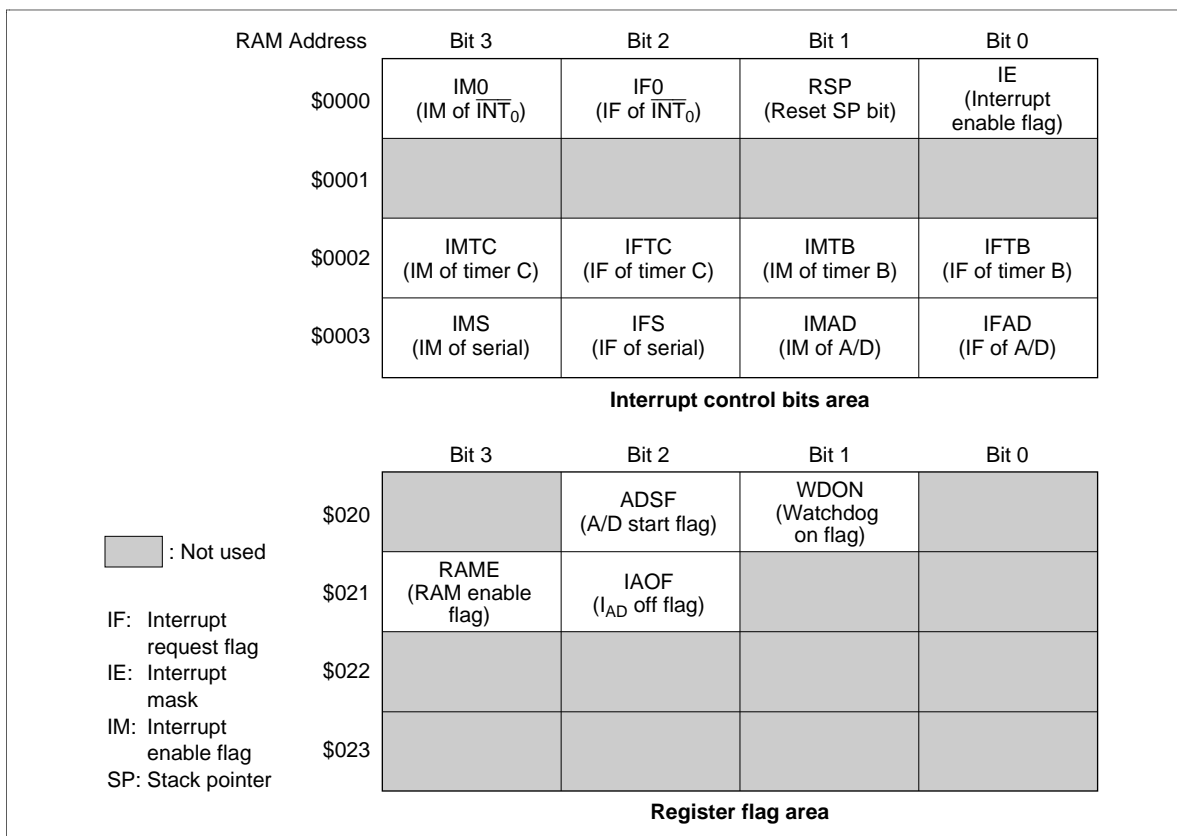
| RAM Address | Bit 3 | Bit 2 | Bit 1 | Bit 0 |
|---|---|---|---|---|
| \$0000 | IM0 (IM of $\overline{INT}_0$) | IF0 (IF of $\overline{INT}_0$) | RSP (Reset SP bit) | IE (Interrupt enable flag) |
| \$0001 | | | | |
| \$0002 | IMTC (IM of timer C) | IFTC (IF of timer C) | IMTB (IM of timer B) | IFTB (IF of timer B) |
| \$0003 | IMS (IM of serial) | IFS (IF of serial) | IMAD (IM of A/D) | IFAD (IF of A/D) |

**Interrupt control bits area**

| | Bit 3 | Bit 2 | Bit 1 | Bit 0 |
|---|---|---|---|---|
| \$020 | | ADSF (A/D start flag) | WDON (Watchdog on flag) | |
| \$021 | RAME (RAM enable flag) | IAOF ($I_{AD}$ off flag) | | |
| \$022 | | | | |
| \$023 | | | | |

**Register flag area**

: Not used

IF: Interrupt request flag
IE: Interrupt mask
IM: Interrupt enable flag
SP: Stack pointer